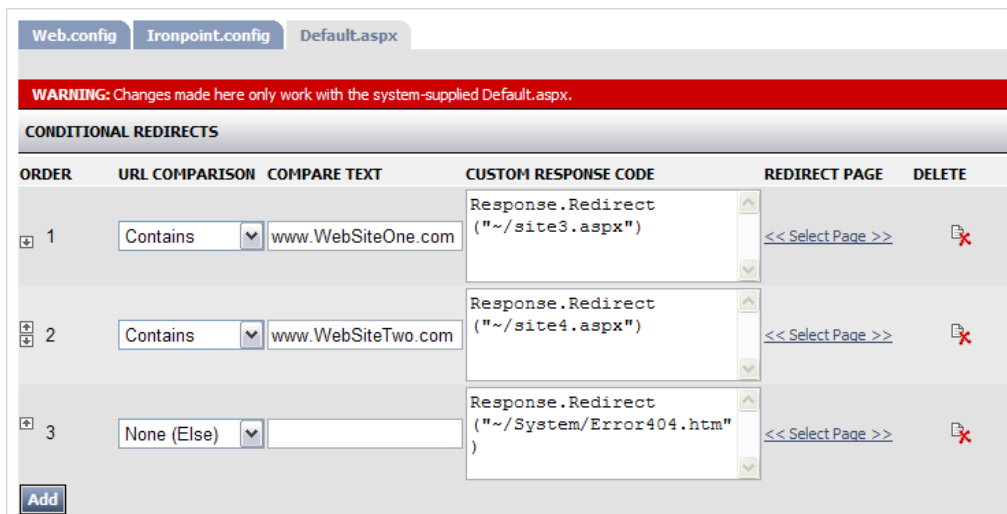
Web.config | Ironpoint.config | Default.aspx

WARNING: Changes made here only work with the system-supplied Default.aspx.

CONDITIONAL REDIRECTS

| ORDER | URL COMPARISON | COMPARE TEXT | CUSTOM RESPONSE CODE | REDIRECT PAGE | DELETE |
|---|---|---|---|---|---|
| 1 | Contains | www.WebSiteOne.com | Response.Redirect ("~/site3.aspx") | << Select Page >> | |
| 2 | Contains | www.WebSiteTwo.com | Response.Redirect ("~/site4.aspx") | << Select Page >> | |
| 3 | None (Else) | | Response.Redirect ("~/System/Error404.htm") | << Select Page >> | |

Add